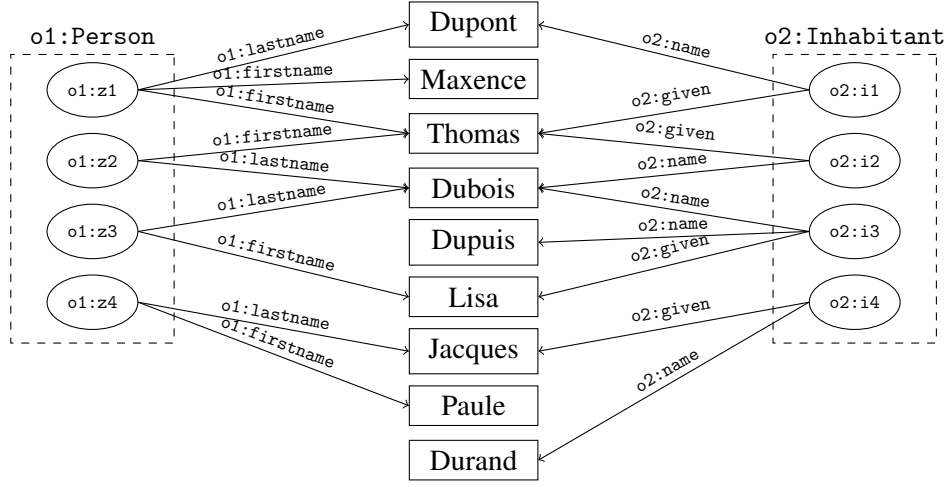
o1:Person

o1:z1

o1:z2

o1:z3

o1:z4

o1:lastname

o1:firstname

o1:firstname

o1:firstname

o1:lastname

o1:lastname

o1:firstname

o1:lastname

o1:firstname

Dupont

Maxence

Thomas

Dubois

Dupuis

Lisa

Jacques

Paule

Durand

o2:Inhabitant

o2:i1

o2:i2

o2:i3

o2:i4

o2:name

o2:given

o2:given

o2:name

o2:name

o2:name

o2:given

o2:given

o2:name